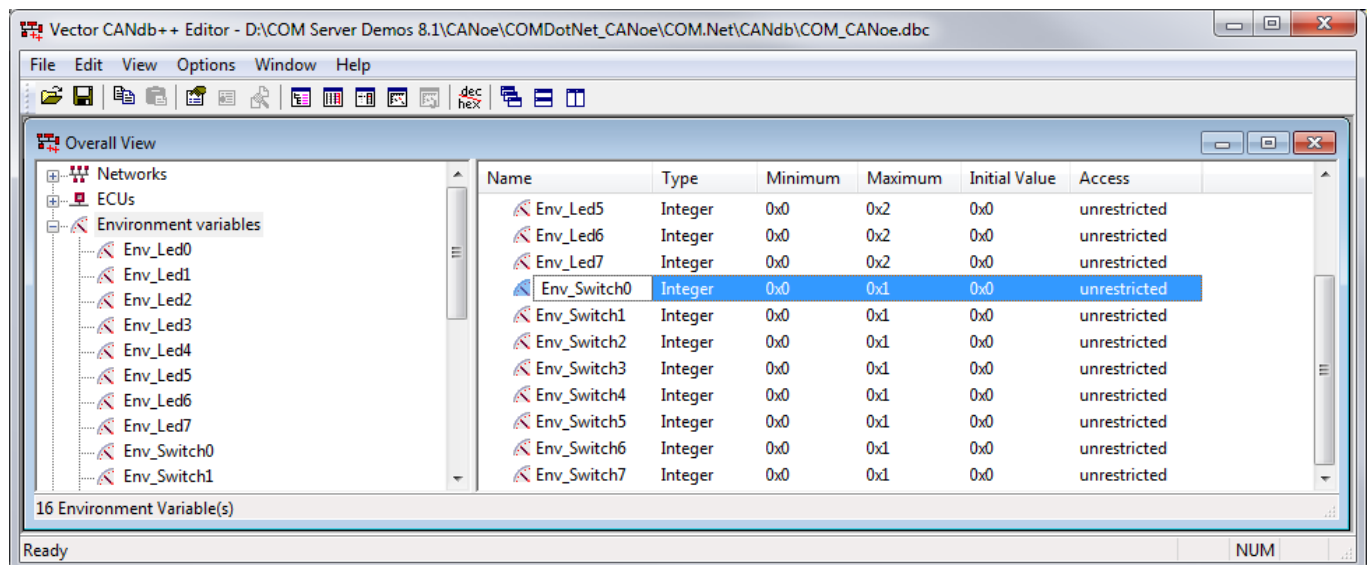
Vector CANdb++ Editor - D:\COM Server Demos 8.1\CANoe\COMDotNet_CANoe\COM.Net\CANdb\COM_CANoe.dbc

File Edit View Options Window Help

dec hex

Overall View

Networks
ECUs
Environment variables
Env_Led0
Env_Led1
Env_Led2
Env_Led3
Env_Led4
Env_Led5
Env_Led6
Env_Led7
Env_Switch0
Env_Switch1

| Name | Type | Minimum | Maximum | Initial Value | Access |
|---|---|---|---|---|---|
| Env_Led5 | Integer | 0x0 | 0x2 | 0x0 | unrestricted |
| Env_Led6 | Integer | 0x0 | 0x2 | 0x0 | unrestricted |
| Env_Led7 | Integer | 0x0 | 0x2 | 0x0 | unrestricted |
| Env_Switch0 | Integer | 0x0 | 0x1 | 0x0 | unrestricted |
| Env_Switch1 | Integer | 0x0 | 0x1 | 0x0 | unrestricted |
| Env_Switch2 | Integer | 0x0 | 0x1 | 0x0 | unrestricted |
| Env_Switch3 | Integer | 0x0 | 0x1 | 0x0 | unrestricted |
| Env_Switch4 | Integer | 0x0 | 0x1 | 0x0 | unrestricted |
| Env_Switch5 | Integer | 0x0 | 0x1 | 0x0 | unrestricted |
| Env_Switch6 | Integer | 0x0 | 0x1 | 0x0 | unrestricted |
| Env_Switch7 | Integer | 0x0 | 0x1 | 0x0 | unrestricted |

16 Environment Variable(s)

Ready
NUM